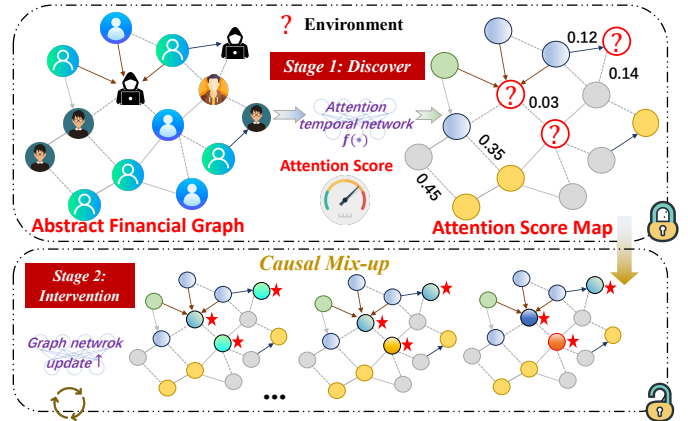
? Environment

Stage 1: Discover

Attention temporal network $f(*)$

Attention Score

0.12

0.14

0.03

0.35

0.45

Abstract Financial Graph

Attention Score Map

Stage 2: Intervention

Causal Mix-up

Graph netwrok update↑

...